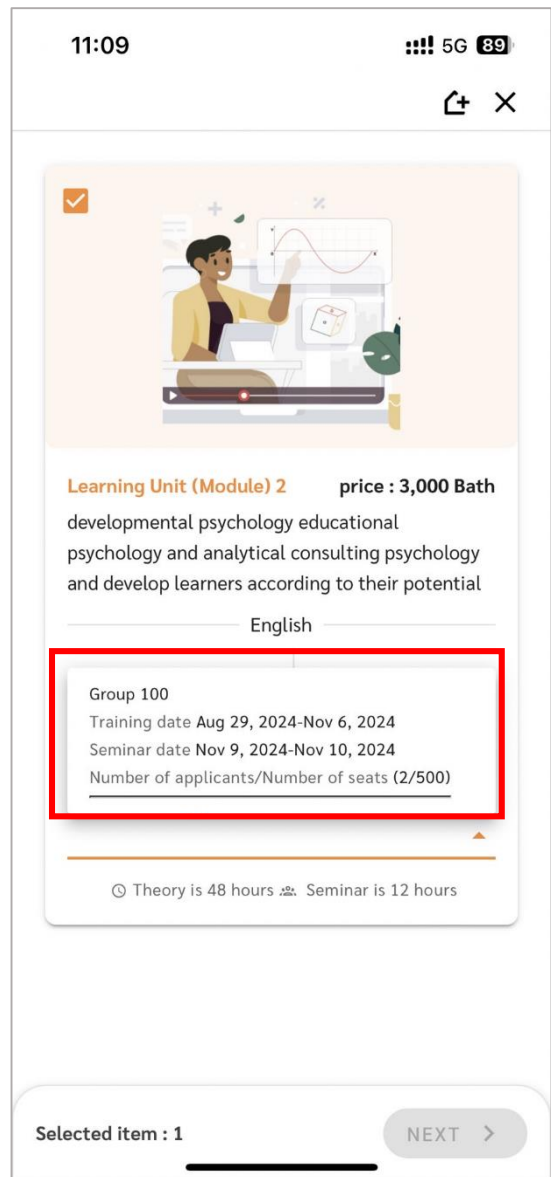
11:09

5G 89

Learning Unit (Module) 2 price : 3,000 Bath

developmental psychology educational psychology and analytical consulting psychology and develop learners according to their potential

English

Group 100
Training date Aug 29, 2024-Nov 6, 2024
Seminar date Nov 9, 2024-Nov 10, 2024
Number of applicants/Number of seats (2/500)

Theory is 48 hours Seminar is 12 hours

Selected item : 1

NEXT